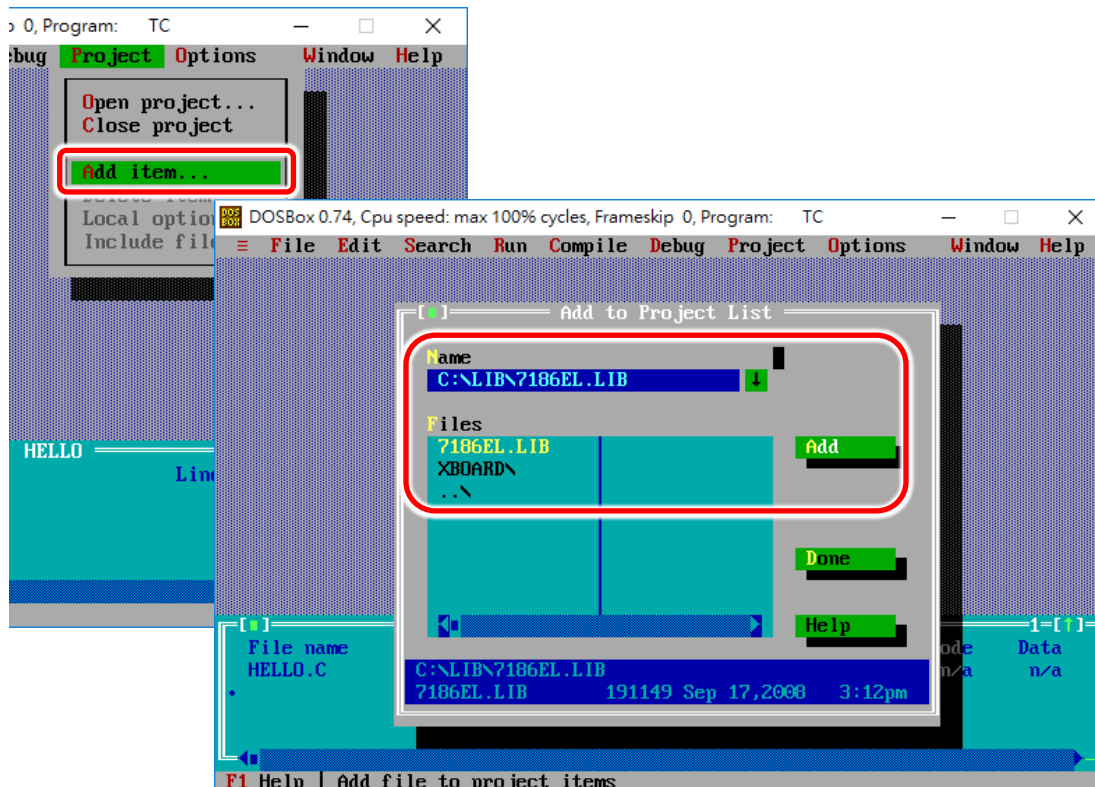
0, Program: TC

ebug Project Options Window Help

Open project...
Close project

Add item...
Delete item
Local options
Include files

HELLO

Line

DOSBox 0.74, Cpu speed: max 100% cycles, Frameskip 0, Program: TC

≡ File Edit Search Run Compile Debug Project Options Window Help

[■] Add to Project List

Name
C:\LIB\7186EL.LIB ↓

Files
7186EL.LIB
XBOARD\
..\

Add

Done

Help

C:\LIB\7186EL.LIB
7186EL.LIB 191149 Sep 17,2008 3:12pm

[■]
File name
HELLO.C

ode
n/a

Data
n/a

1=[↑]

F1 Help | Add file to project items